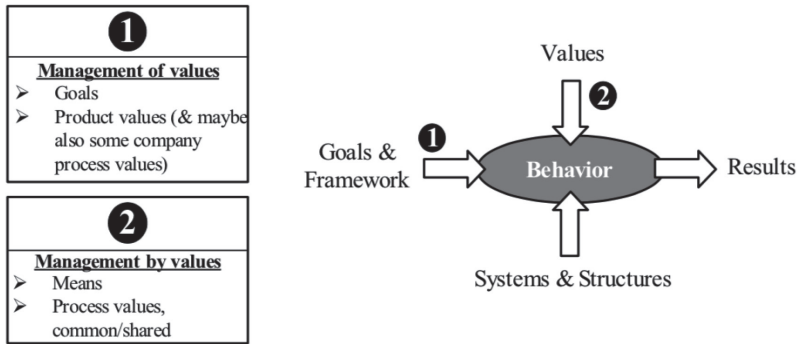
1

Management of values

- Goals
- Product values (& maybe also some company process values)

2

Management by values

- Means
- Process values, common/shared

Values

2

1

Goals & Framework

Behavior

Results

Systems & Structures